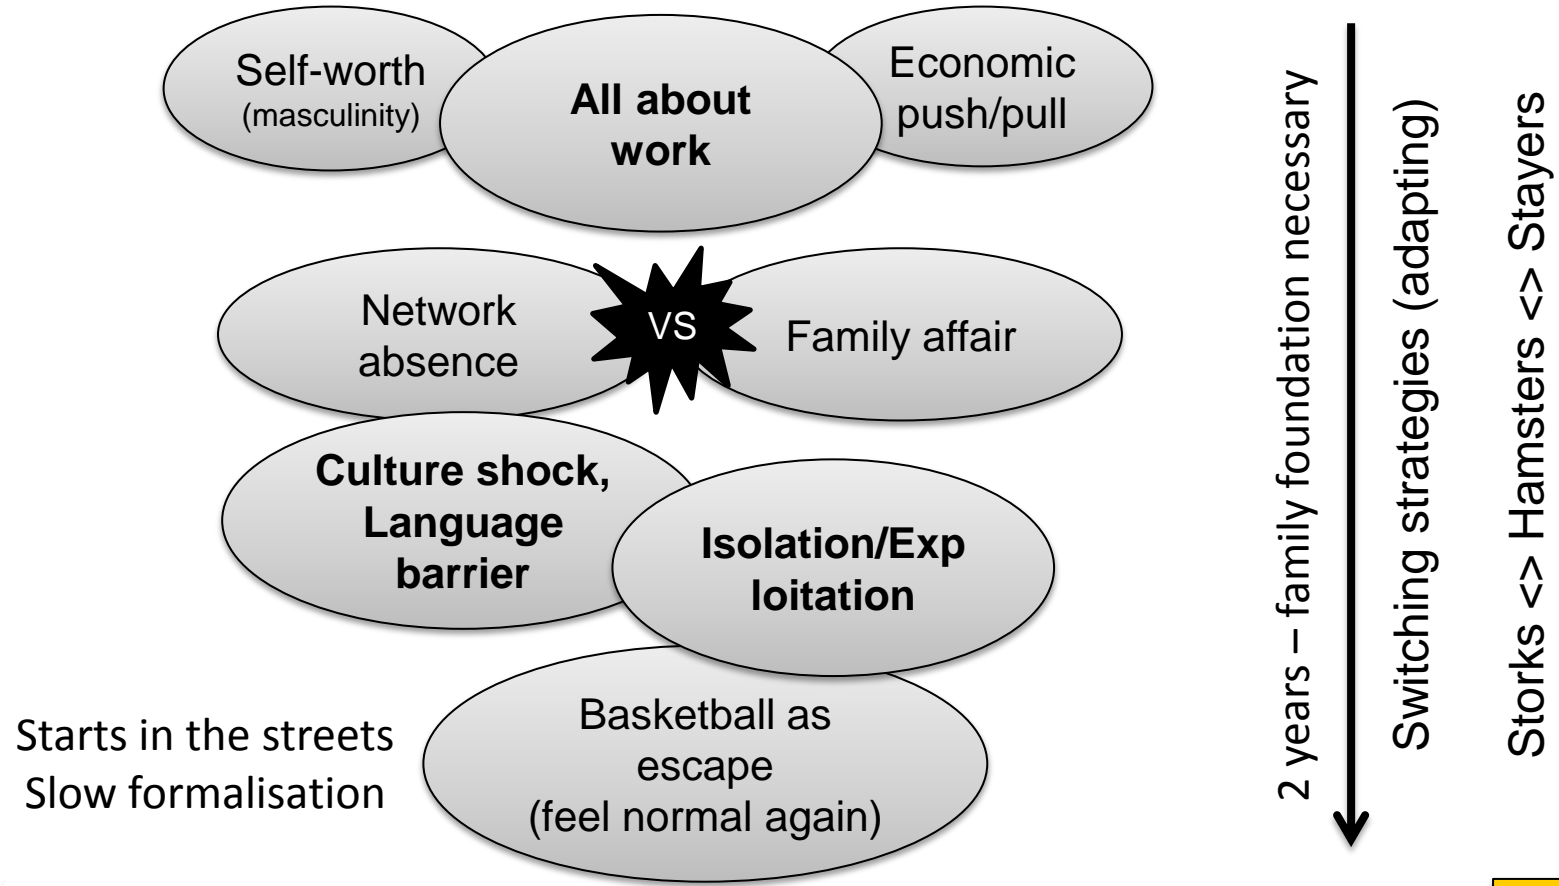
Self-worth (masculinity)

All about work

Economic push/pull

Network absence

VS

Family affair

Culture shock, Language barrier

Isolation/Exploitation

Starts in the streets
Slow formalisation

Basketball as escape (feel normal again)

2 years – family foundation necessary

Switching strategies (adapting)

Storks <> Hamsters <> Stayers